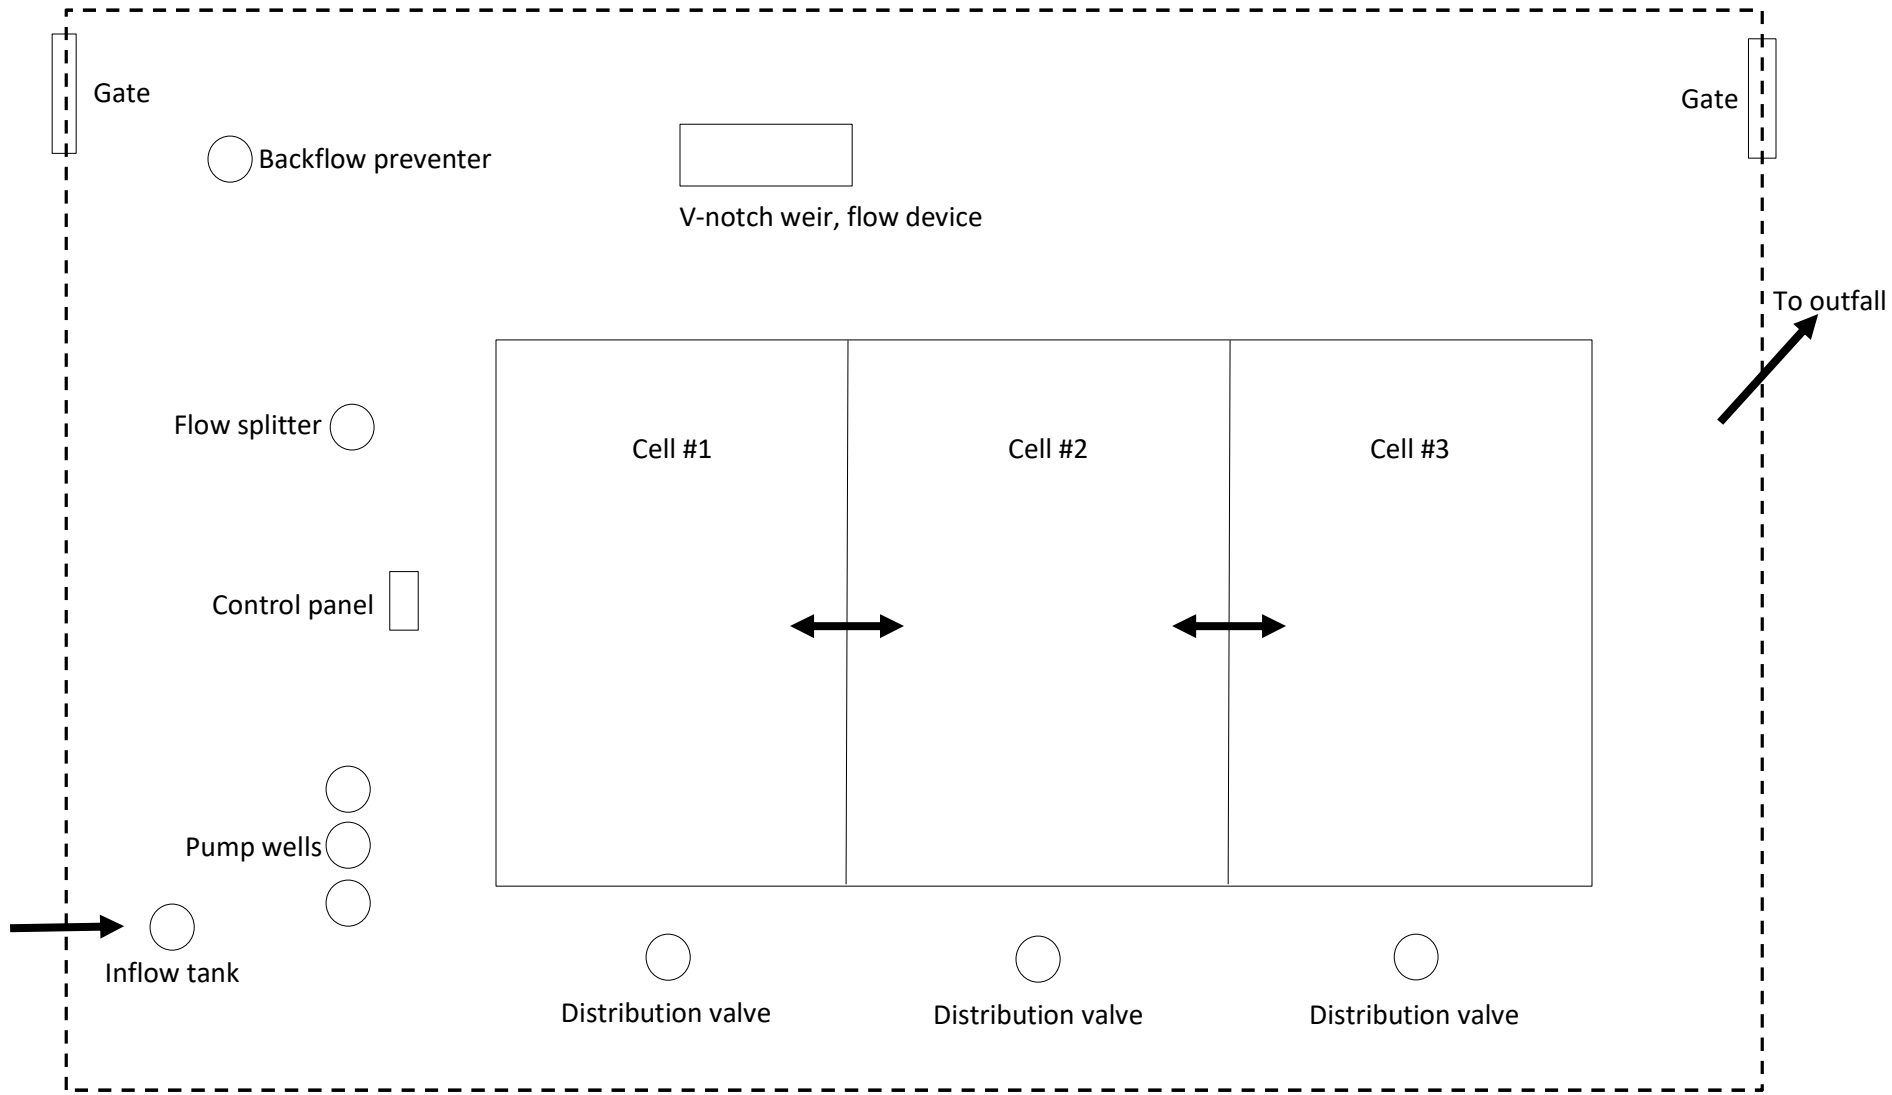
Gate

Backflow preventer

V-notch weir, flow device

Gate

To outfall

Flow splitter

Cell #1

Cell #2

Cell #3

Control panel

Pump wells

Inflow tank

Distribution valve

Distribution valve

Distribution valve